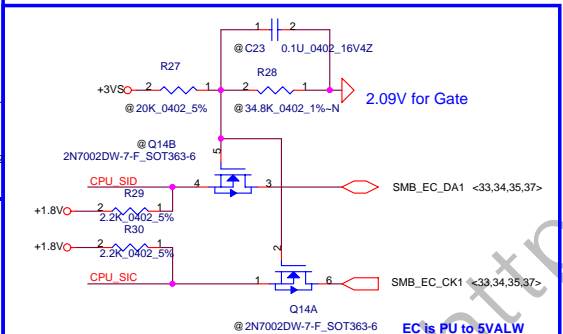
1
2
@C23
0.1U_0402_16V4Z
R27
R28
+3VS
2
1
2
1
@20K_0402_5%
@34.8K_0402_1%~N
2.09V for Gate
@Q14B
2N7002DW-7-F_SOT363-6
5
CPU_SID
4
3
SMB_EC_DA1 <33,34,35,37>
R29
+1.8V
2
1
2.2K_0402_5%
R30
+1.8V
2
1
2
2.2K_0402_5%
CPU_SIC
1
6
SMB_EC_CK1 <33,34,35,37>
Q14A
@2N7002DW-7-F_SOT363-6
EC is PU to 5VALW